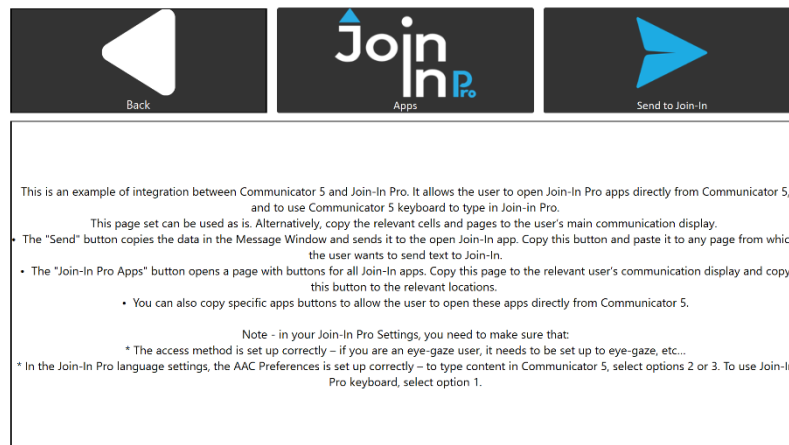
Back

Join In Pro

Apps

Send to Join-In

This is an example of integration between Communicator 5 and Join-In Pro. It allows the user to open Join-In Pro apps directly from Communicator 5, and to use Communicator 5 keyboard to type in Join-in Pro.

This page set can be used as is. Alternatively, copy the relevant cells and pages to the user's main communication display.

• The "Send" button copies the data in the Message Window and sends it to the open Join-In app. Copy this button and paste it to any page from whic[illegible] the user wants to send text to Join-In.

• The "Join-In Pro Apps" button opens a page with buttons for all Join-In apps. Copy this page to the relevant user's communication display and copy this button to the relevant locations.

• You can also copy specific apps buttons to allow the user to open these apps directly from Communicator 5.

Note - in your Join-In Pro Settings, you need to make sure that:

* The access method is set up correctly – if you are an eye-gaze user, it needs to be set up to eye-gaze, etc…

* In the Join-In Pro language settings, the AAC Preferences is set up correctly – to type content in Communicator 5, select options 2 or 3. To use Join-I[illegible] Pro keyboard, select option 1.